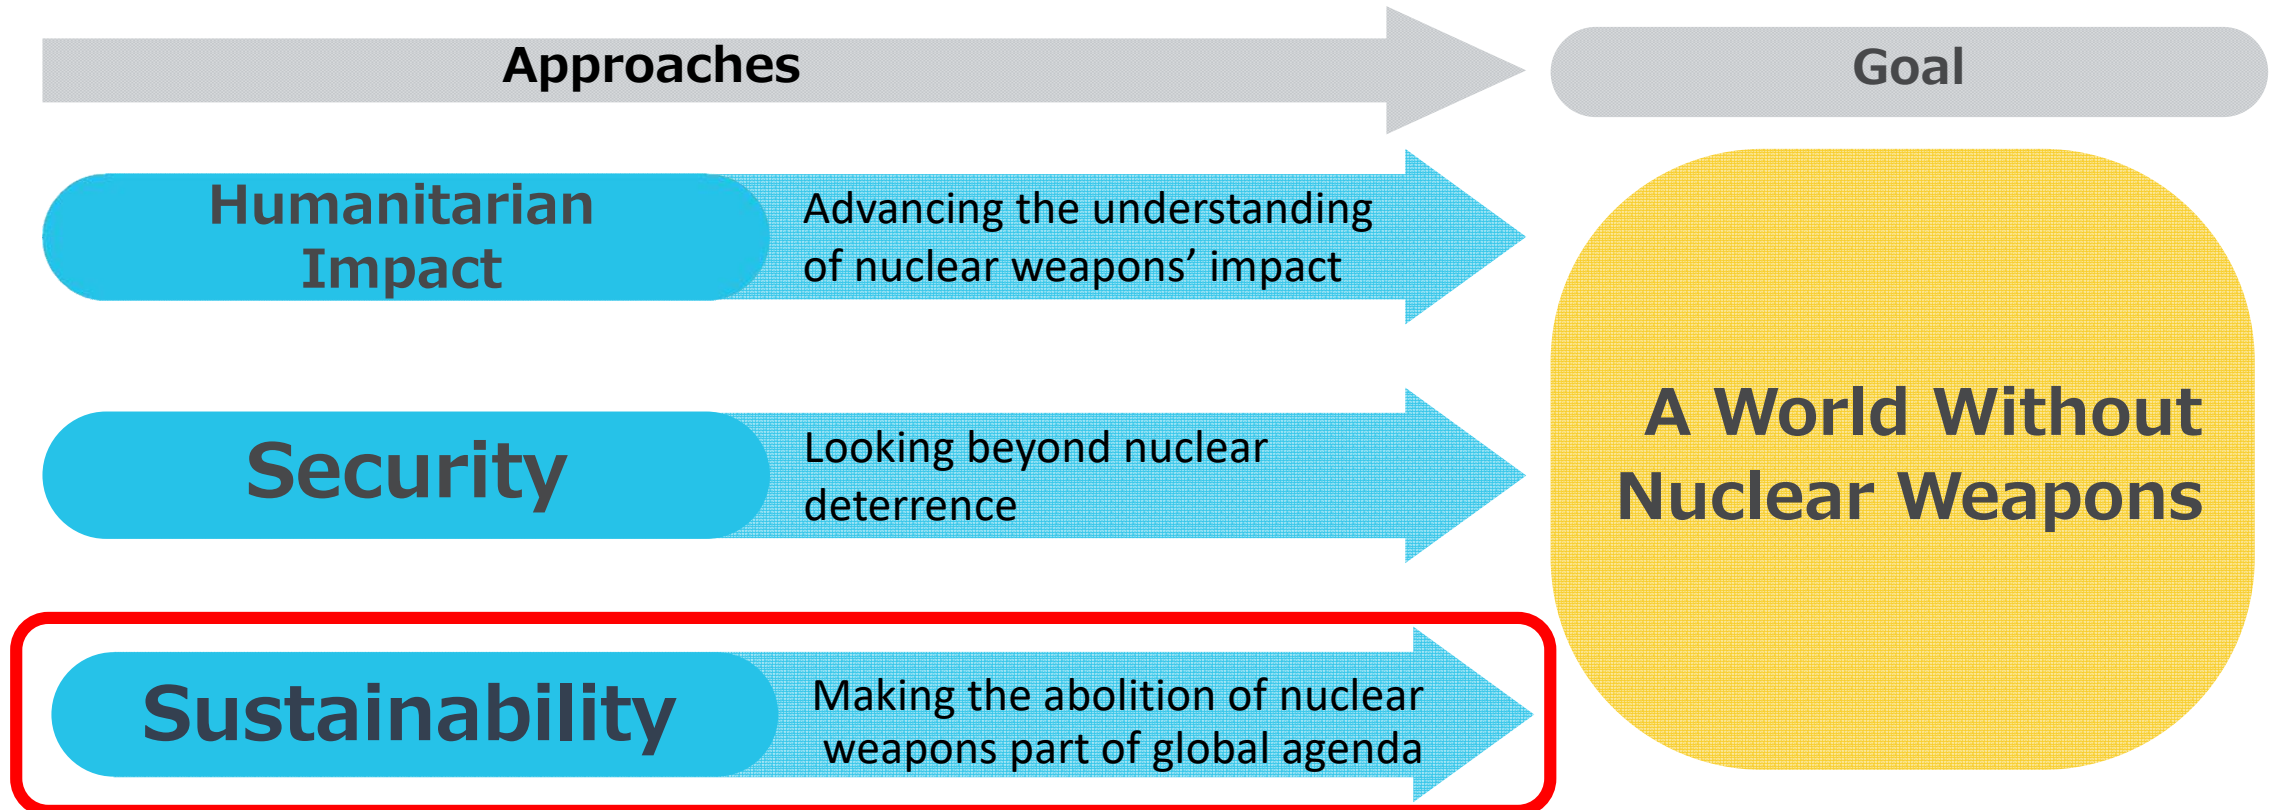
Approaches

Goal

Humanitarian Impact

Advancing the understanding of nuclear weapons’ impact

Security

Looking beyond nuclear deterrence

Sustainability

Making the abolition of nuclear weapons part of global agenda

A World Without Nuclear Weapons